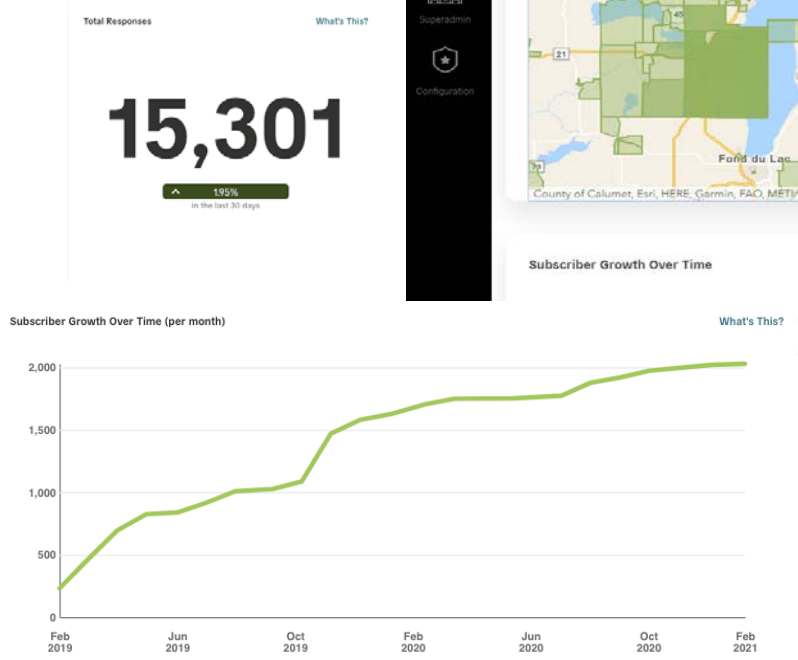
Total Responses

What's This?

15,301

1.95%

in the last 30 days

Superadmin

Configuration

45

21

Fond du Lac

County of Calumet, Esri, HERE, Garmin, FAO, METI

Subscriber Growth Over Time

Subscriber Growth Over Time (per month)

What's This?

2,000

1,500

1,000

500

0

Feb 2019

Jun 2019

Oct 2019

Feb 2020

Jun 2020

Oct 2020

Feb 2021